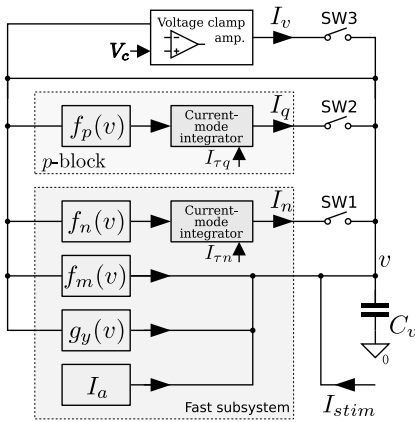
Voltage clamp amp.

$V_c$

$I_v$

SW3

$f_p(v)$

Current-mode integrator

$I_{\tau q}$

$I_q$

SW2

$p$-block

$f_n(v)$

Current-mode integrator

$I_{\tau n}$

$I_n$

SW1

$v$

$f_m(v)$

$g_y(v)$

$C_v$

0

$I_a$

Fast subsystem

$I_{stim}$